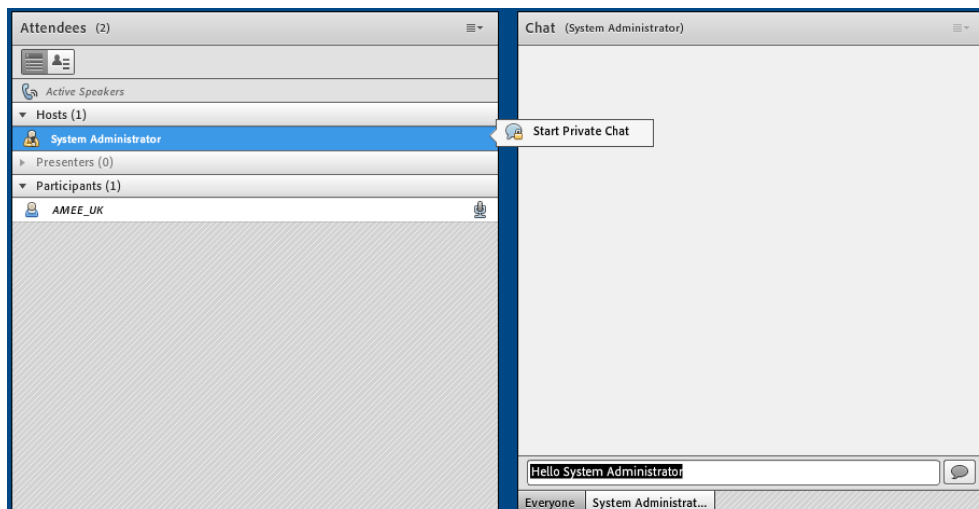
Attendees (2)

Active Speakers

Hosts (1)

System Administrator

Start Private Chat

Presenters (0)

Participants (1)

AMEE_UK

Chat (System Administrator)

Hello System Administrator

Everyone

System Administrat...